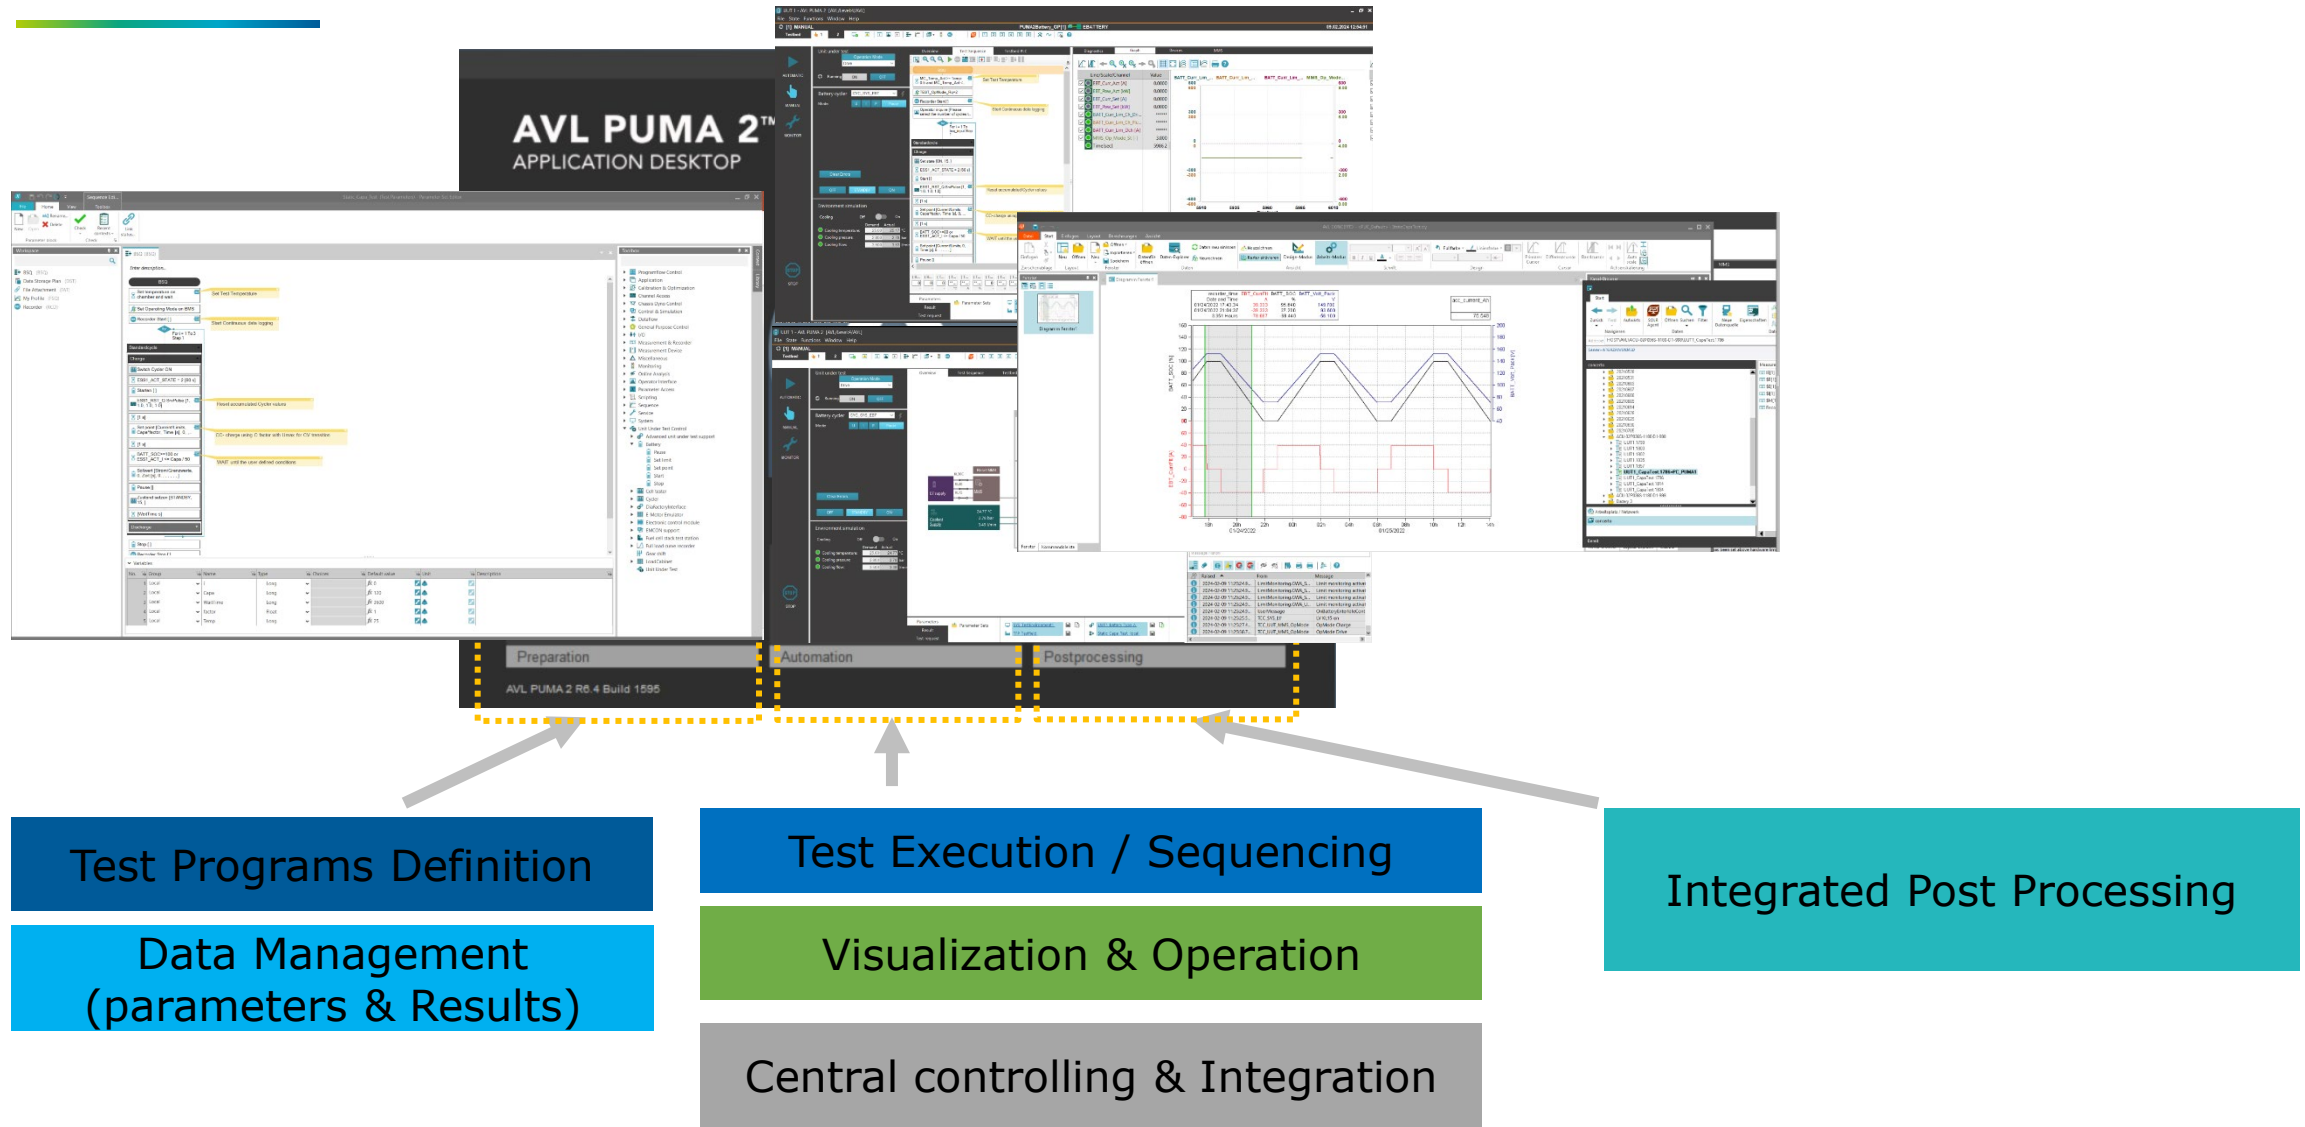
AVL PUMA 2™
APPLICATION DESKTOP

Preparation

Automation

Postprocessing

AVL PUMA 2 R6.4 Build 1595

Test Programs Definition

Data Management (parameters & Results)

Test Execution / Sequencing

Visualization & Operation

Central controlling & Integration

Integrated Post Processing